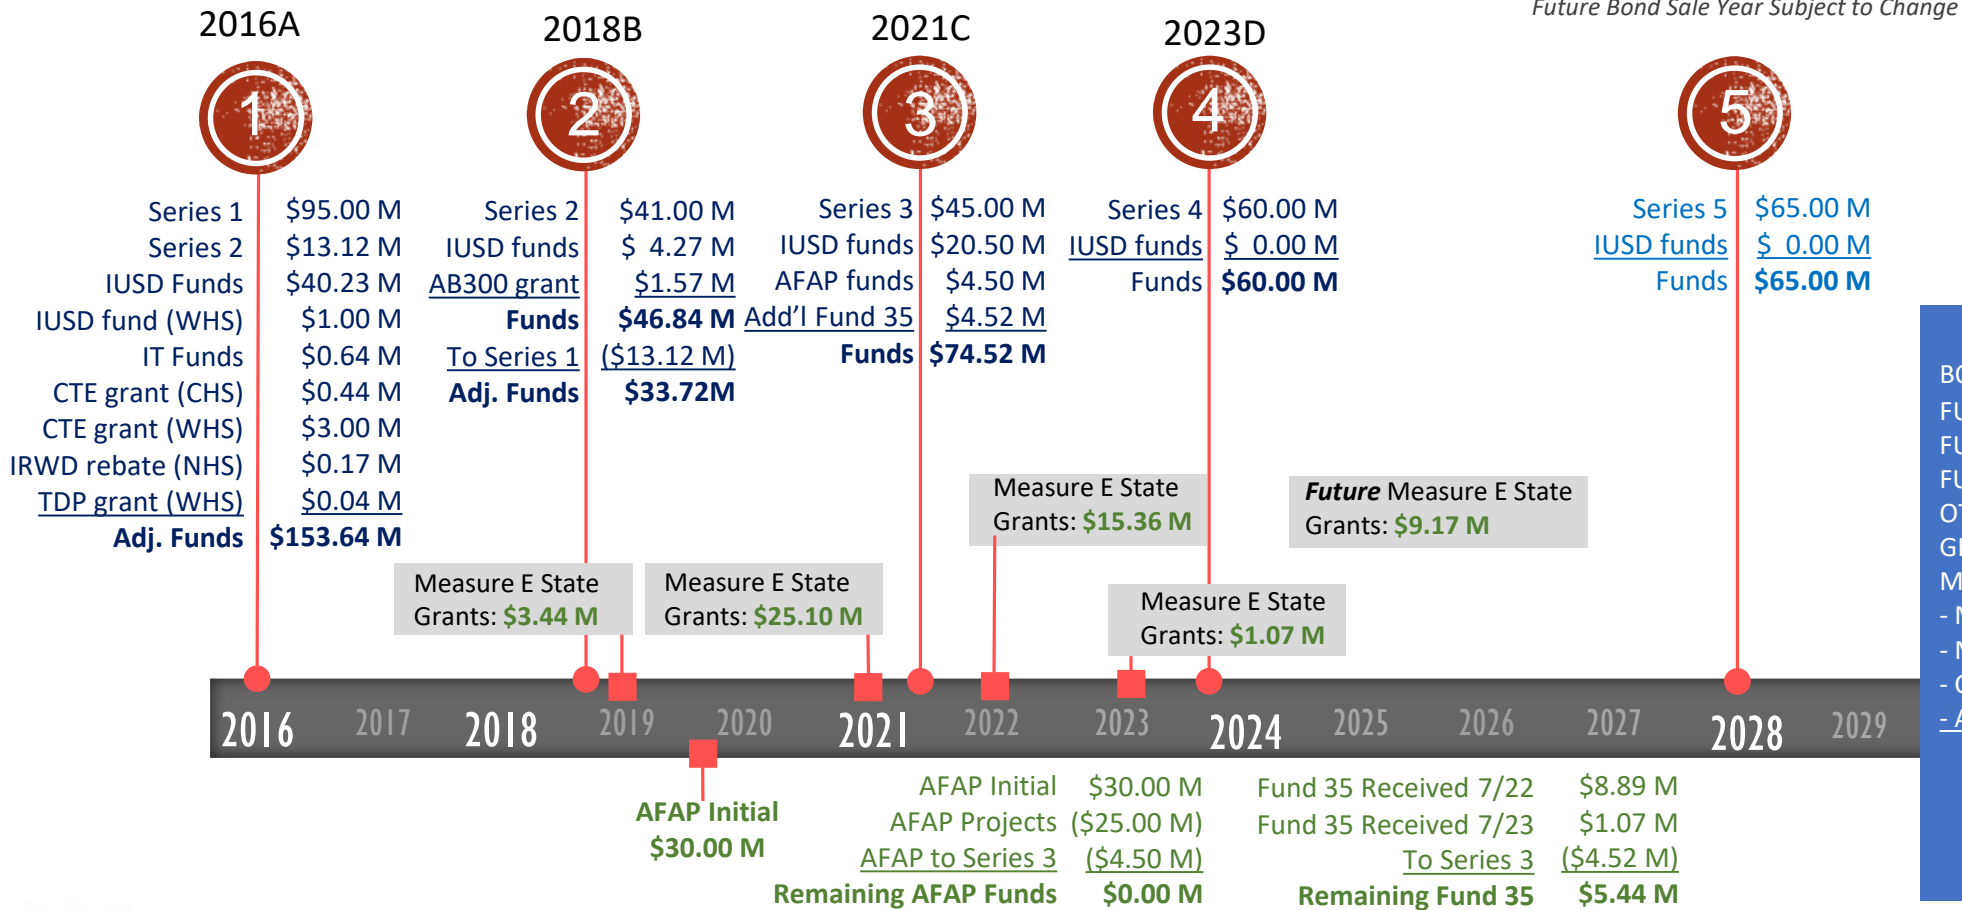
Future Bond Sale Year Subject to Change

2016A
1

Series 1 $95.00 M
Series 2 $13.12 M
IUSD Funds $40.23 M
IUSD fund (WHS) $1.00 M
IT Funds $0.64 M
CTE grant (CHS) $0.44 M
CTE grant (WHS) $3.00 M
IRWD rebate (NHS) $0.17 M
TDP grant (WHS) $0.04 M
Adj. Funds $153.64 M

2018B
2

Series 2 $41.00 M
IUSD funds $ 4.27 M
AB300 grant $1.57 M
Funds $46.84 M
To Series 1 ($13.12 M)
Adj. Funds $33.72M

2021C
3

Series 3 $45.00 M
IUSD funds $20.50 M
AFAP funds $4.50 M
Add'l Fund 35 $4.52 M
Funds $74.52 M

2023D
4

Series 4 $60.00 M
IUSD funds $ 0.00 M
Funds $60.00 M

5

Series 5 $65.00 M
IUSD funds $ 0.00 M
Funds $65.00 M

Measure E State Grants: $3.44 M

Measure E State Grants: $25.10 M

Measure E State Grants: $15.36 M

Measure E State Grants: $1.07 M

Future Measure E State Grants: $9.17 M

BO
FU
FU
FU
OT
GI
M
- N
- N
- C
- A

2016 2017 2018 2019 2020 2021 2022 2023 2024 2025 2026 2027 2028 2029

AFAP Initial
$30.00 M

AFAP Initial $30.00 M
AFAP Projects ($25.00 M)
AFAP to Series 3 ($4.50 M)
Remaining AFAP Funds $0.00 M

Fund 35 Received 7/22 $8.89 M
Fund 35 Received 7/23 $1.07 M
To Series 3 ($4.52 M)
Remaining Fund 35 $5.44 M